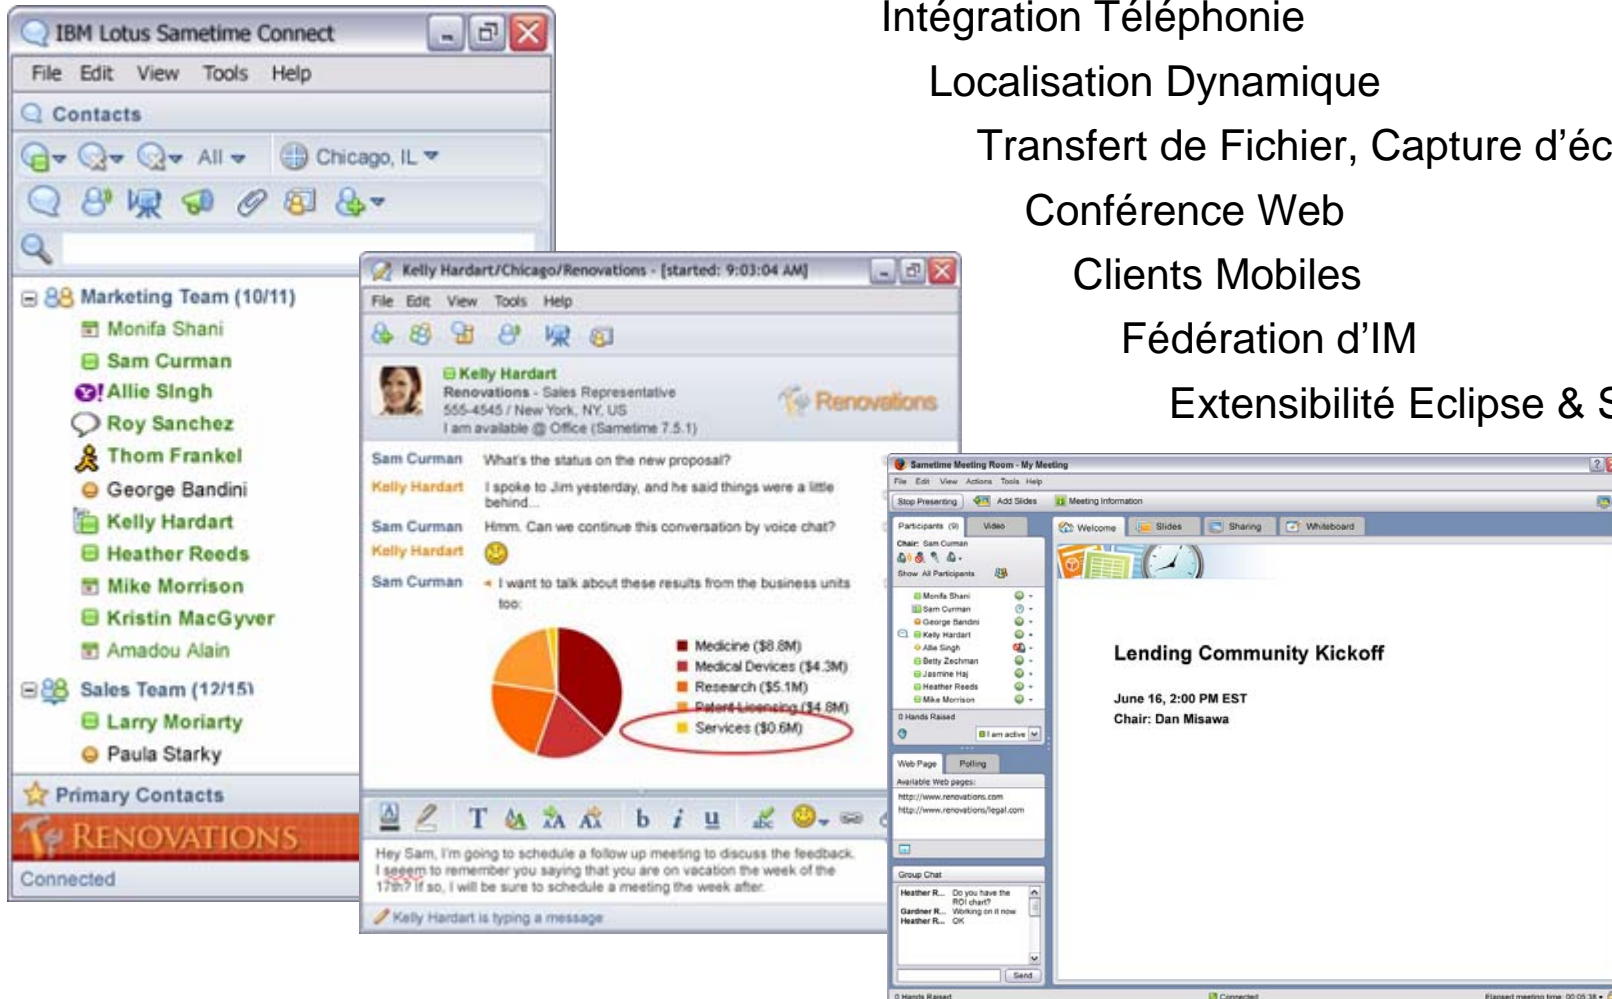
IBM Lotus Sametime Connect

File Edit View Tools Help

Contacts

All Chicago, IL

Marketing Team (10/11)
Monifa Shani
Sam Curman
Allie Singh
Roy Sanchez
Thom Frankel
George Bandini
Kelly Hardart
Heather Reeds
Mike Morrison
Kristin MacGyver
Amadou Alain
Sales Team (12/15)
Larry Moriarty
Paula Starky

Primary Contacts

RENOVATIONS

Connected

Kelly Hardart/Chicago/Renovations - [started: 9:03:04 AM]

File Edit View Tools Help

Kelly Hardart
Renovations - Sales Representative
555-4545 / New York, NY, US
I am available @ Office (Sametime 7.5.1)

Renovations

Sam Curman What's the status on the new proposal?
Kelly Hardart I spoke to Jim yesterday, and he said things were a little behind.
Sam Curman Hmm. Can we continue this conversation by voice chat?
Kelly Hardart
Sam Curman I want to talk about these results from the business units too:

Medicine ($8.8M)
Medical Devices ($4.3M)
Research ($5.1M)
Patent Licensing ($4.8M)
Services ($0.6M)

Hey Sam, I'm going to schedule a follow up meeting to discuss the feedback. I seeem to remember you saying that you are on vacation the week of the 17th? If so, I will be sure to schedule a meeting the week after.

Kelly Hardart is typing a message

Intégration Téléphonie
Localisation Dynamique
Transfert de Fichier, Capture d'éc
Conférence Web
Clients Mobiles
Fédération d'IM
Extensibilité Eclipse & S

Sametime Meeting Room - My Meeting

File Edit View Actions Tools Help

Stop Presenting Add Slides Meeting Information

Participants (9) Video

Chair: Sam Curman

Show All Participants

Monifa Shani
Sam Curman
George Bandini
Kelly Hardart
Allie Singh
Betty Zechman
Jasmine Haj
Heather Reeds
Mike Morrison

0 Hands Raised

I am active

Web Page Polling

Available Web pages:
http://www.renovations.com
http://www.renovations/legal.com

Group Chat

Heather R... Do you have the ROI chart?
Gardner R... Working on it now
Heather R... OK

Send

Welcome Slides Sharing Whiteboard

Lending Community Kickoff

June 16, 2:00 PM EST
Chair: Dan Misawa

0 Hands Raised Connected Elapsed meeting time: 00:05:38